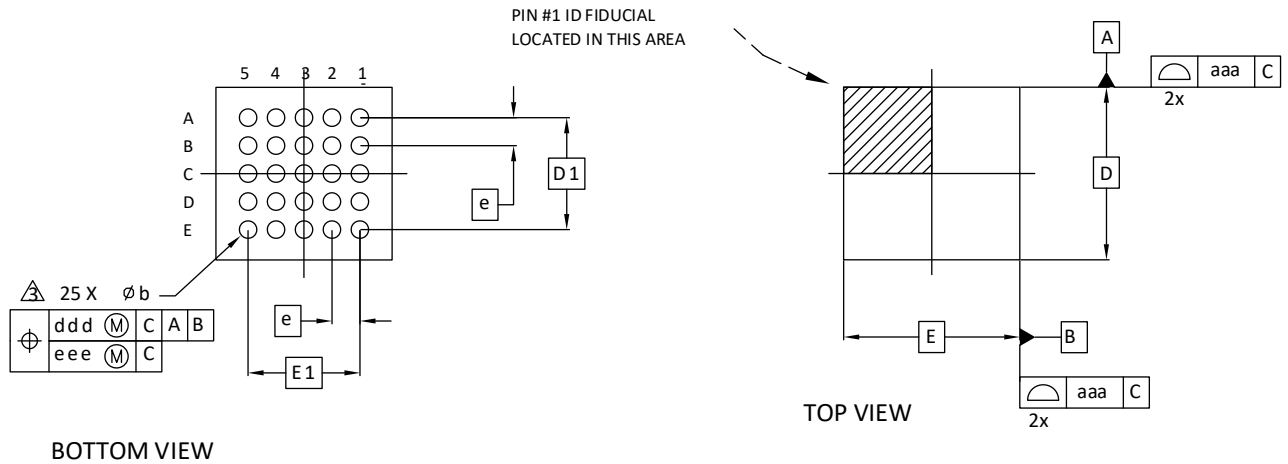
5 4 3 2 1

A
B
C
D
E

D1

e

3 25 X ⌀b

| ⌖ | ddd Ⓜ | C | A | B |
|---|---|---|---|---|
| | eee Ⓜ | C | | |

e

E1

BOTTOM VIEW

PIN #1 ID FIDUCIAL LOCATED IN THIS AREA

A

aaa C

2x

D

E

B

aaa C

2x

TOP VIEW